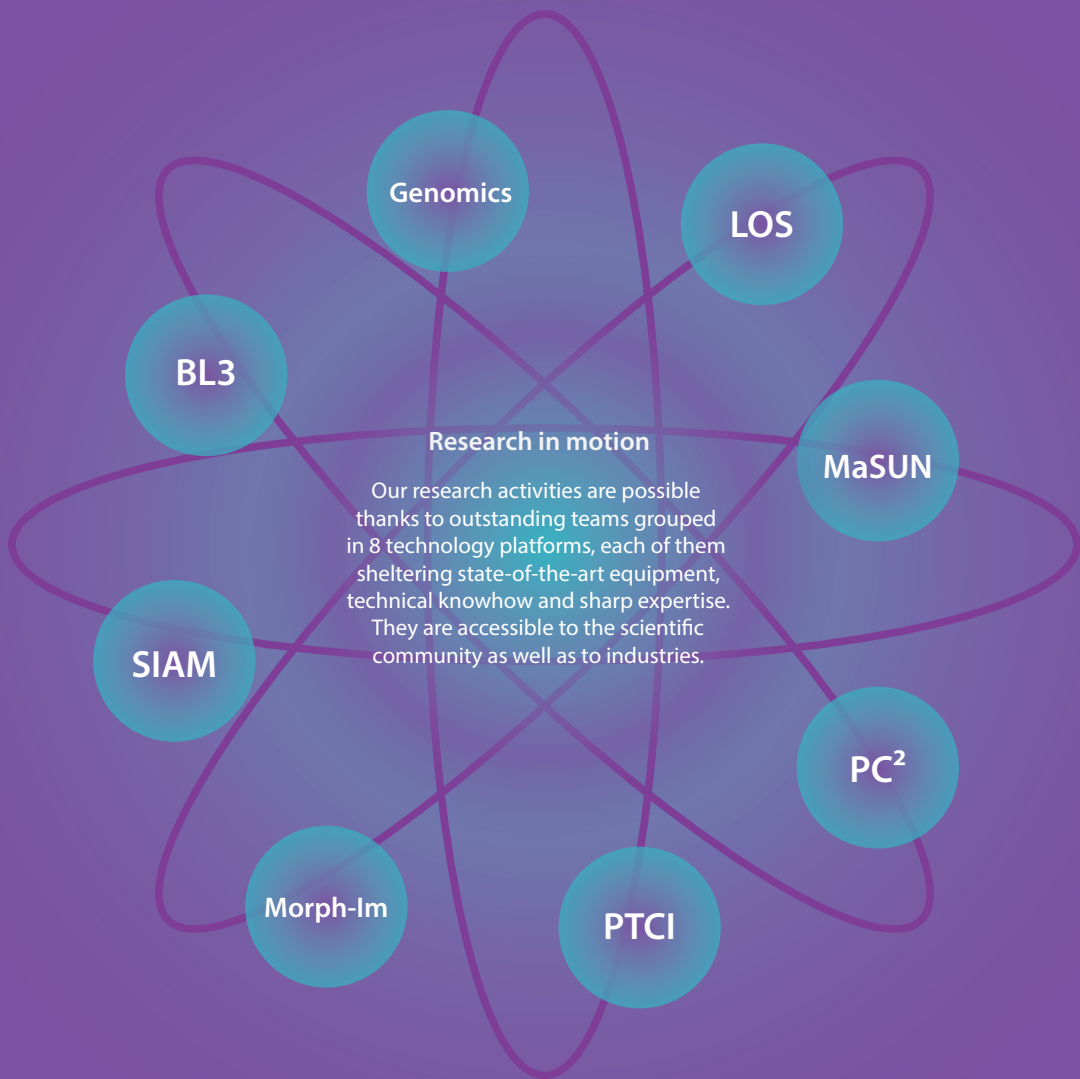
Genomics

LOS

BL3

MaSUN

Research in motion

Our research activities are possible thanks to outstanding teams grouped in 8 technology platforms, each of them sheltering state-of-the-art equipment, technical knowhow and sharp expertise. They are accessible to the scientific community as well as to industries.

SIAM

$PC^2$

Morph-Im

PTCI